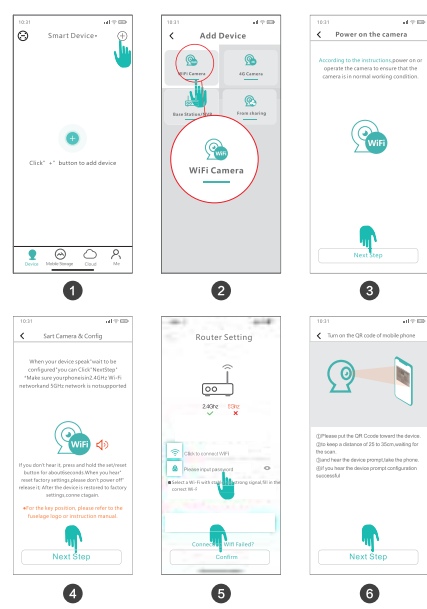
10:31

Smart Device+

Click" + " button to add device

Device Mobile Storage Cloud Me

1

10:31

Add Device

WiFi Camera

4G Camera

Base Station/NVR

From sharing

WiFi Camera

2

10:31

Power on the camera

According to the instructions,power on or operate the camera to ensure that the camera is in normal working condition.

WiFi

Next Step

3

10:31

Sart Camera & Config

When your device speak"wait to be configured"you can Click"NextStep" *Make sure your phone is in 2.4G Hz Wi-Fi networkand 5GHz network is notsupported

WiFi

If you don't hear it, press and hold the set/reset button for aboutSseconds When you hear" reset factory settings,please don't power off" release it. After the device is restored to factory settings,connnect again.

*For the key position, please refer to the fuselage logo or instruction manual.

Next Step

4

Router Setting

2.4Ghz 5Ghz

Click to connect WiFi

Please input password

Select a Wi-Fi with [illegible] signal,5G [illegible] correct Wi-F

Connect Wifi Failed?

Confirm

5

10:31

Turn on the QR code of mobile phone

①Please put the QR Cooble toward the device.
②to keep a distance of 25 to 35cm,waiting for the scan.
③and hear the device prompt,take the phone.
④If you hear the device prompt configuration successful

Next Step

6